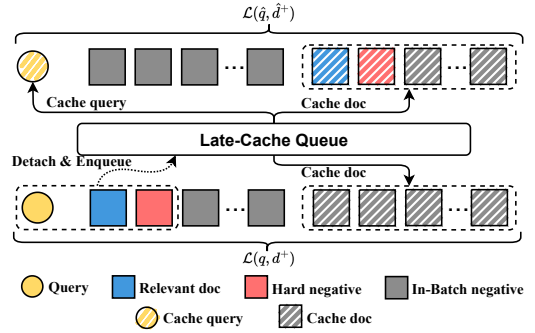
$\mathcal{L}(\hat{q}, \hat{d}^{+})$

Cache query

Cache doc

Late-Cache Queue

Detach & Enqueue

Cache doc

$\mathcal{L}(q, d^{+})$

Query

Relevant doc

Hard negative

In-Batch negative

Cache query

Cache doc